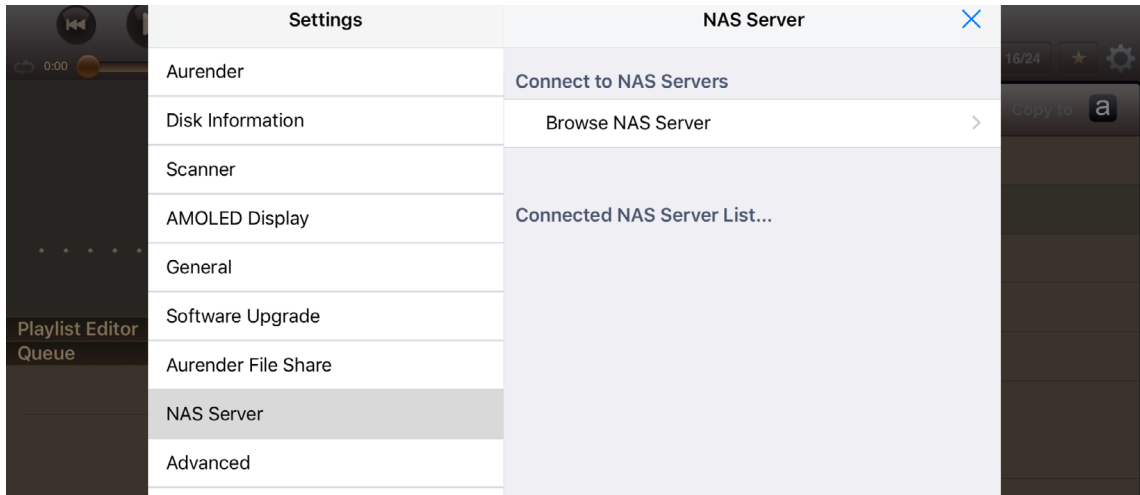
0:00

Playlist Editor
Queue

Settings

Aurender

Disk Information

Scanner

AMOLED Display

General

Software Upgrade

Aurender File Share

NAS Server

Advanced

NAS Server

Connect to NAS Servers

Browse NAS Server

Connected NAS Server List...

16/24

Copy to

a